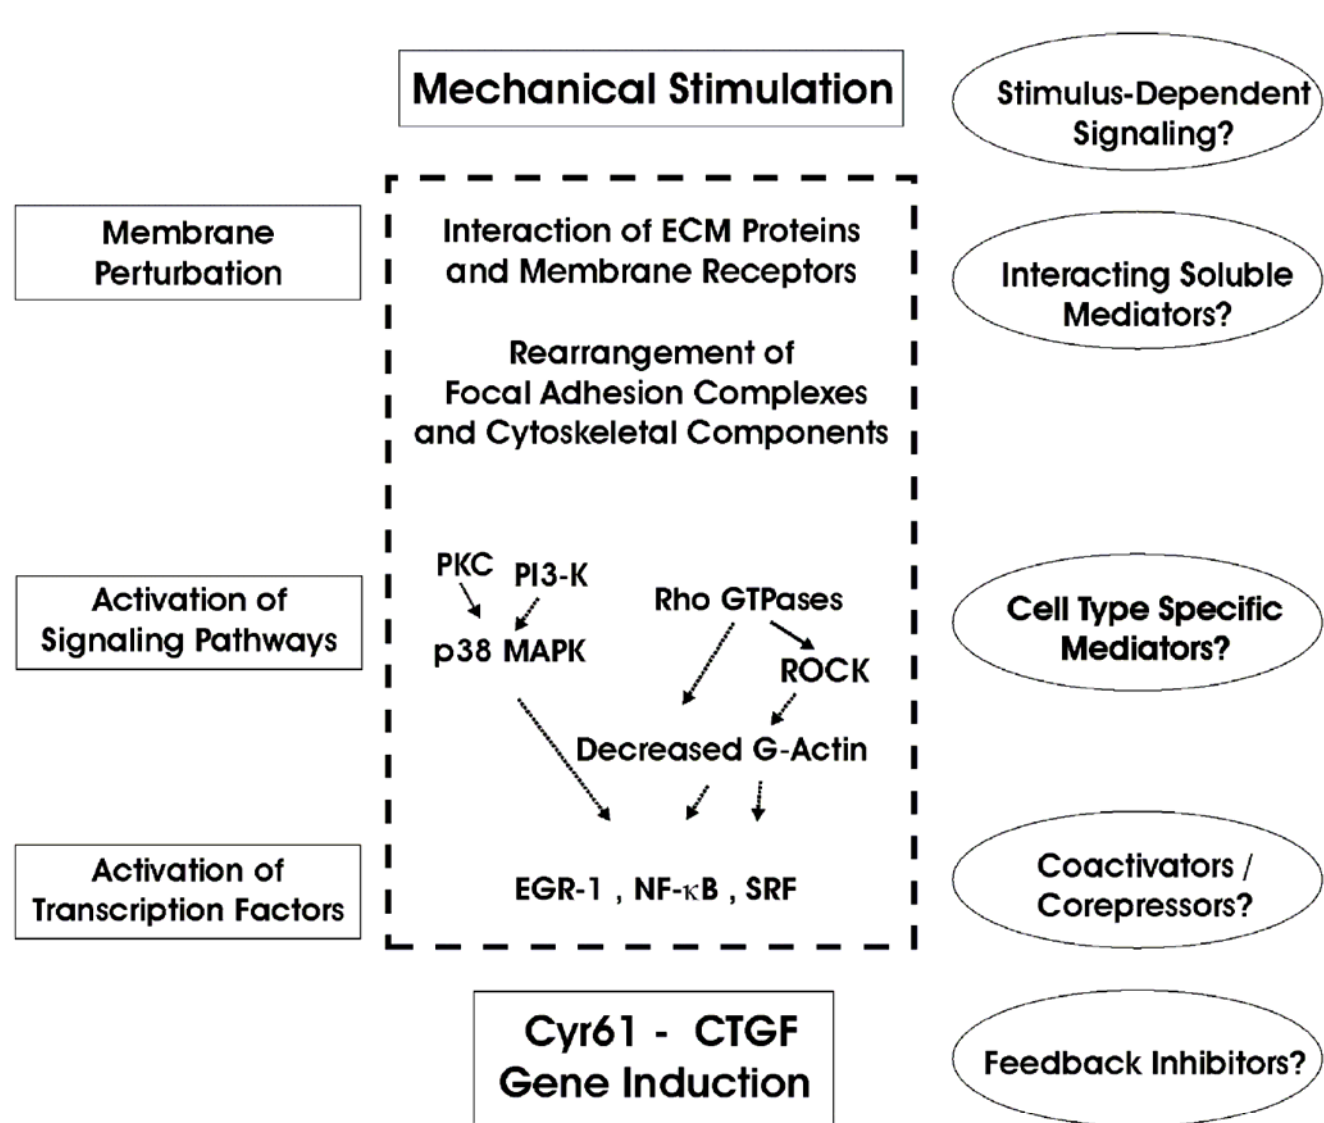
Mechanical Stimulation

Stimulus-Dependent Signaling?

Membrane Perturbation

Interaction of ECM Proteins and Membrane Receptors

Interacting Soluble Mediators?

Rearrangement of Focal Adhesion Complexes and Cytoskeletal Components

Activation of Signaling Pathways

PKC

PI3-K

p38 MAPK

Rho GTPases

ROCK

Cell Type Specific Mediators?

Decreased G-Actin

Activation of Transcription Factors

EGR-1 , NF-$\kappa$B , SRF

Coactivators / Corepressors?

Cyr61 - CTGF Gene Induction

Feedback Inhibitors?